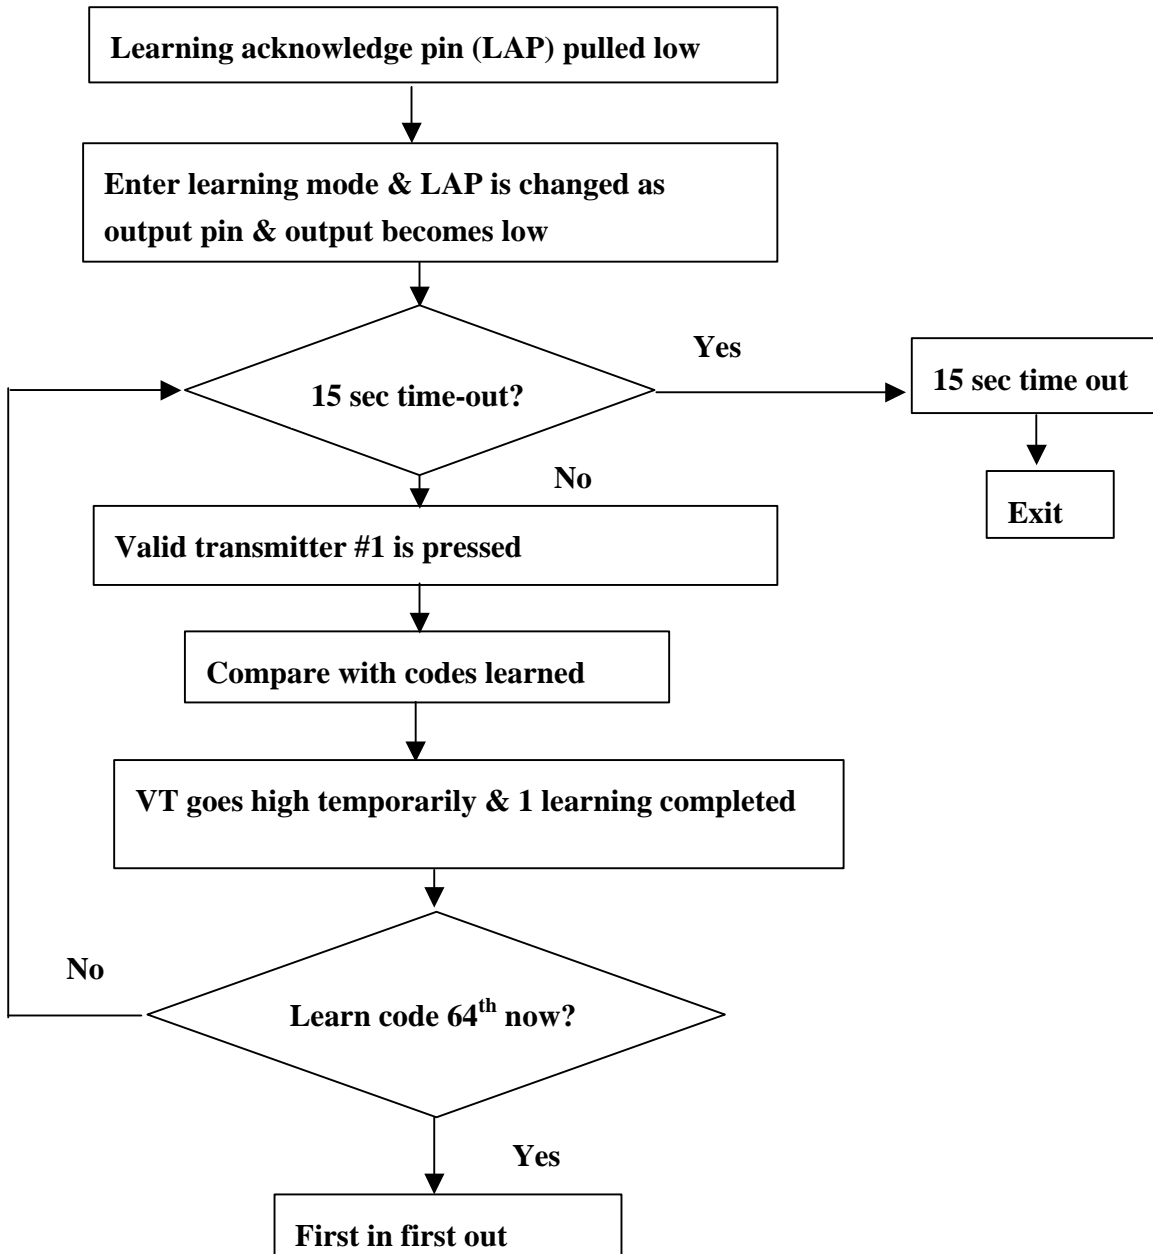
Learning acknowledge pin (LAP) pulled low

Enter learning mode & LAP is changed as output pin & output becomes low

15 sec time-out?

Yes

15 sec time out

Exit

No

Valid transmitter #1 is pressed

Compare with codes learned

VT goes high temporarily & 1 learning completed

No

Learn code 64$^{th}$ now?

Yes

First in first out